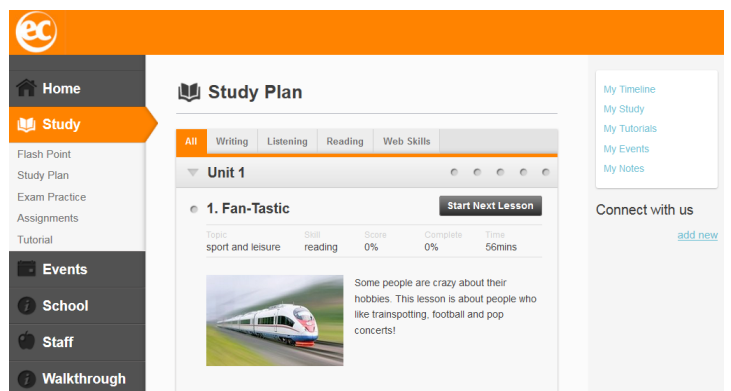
ec

Home
Study
Flash Point
Study Plan
Exam Practice
Assignments
Tutorial
Events
School
Staff
Walkthrough

Study Plan

All | Writing | Listening | Reading | Web Skills

Unit 1

1. Fan-Tastic
Start Next Lesson

| Topic | Skill | Score | Complete | Time |
|---|---|---|---|---|
| sport and leisure | reading | 0% | 0% | 56mins |

Some people are crazy about their hobbies. This lesson is about people who like trainspotting, football and pop concerts!

My Timeline
My Study
My Tutorials
My Events
My Notes

Connect with us
add new